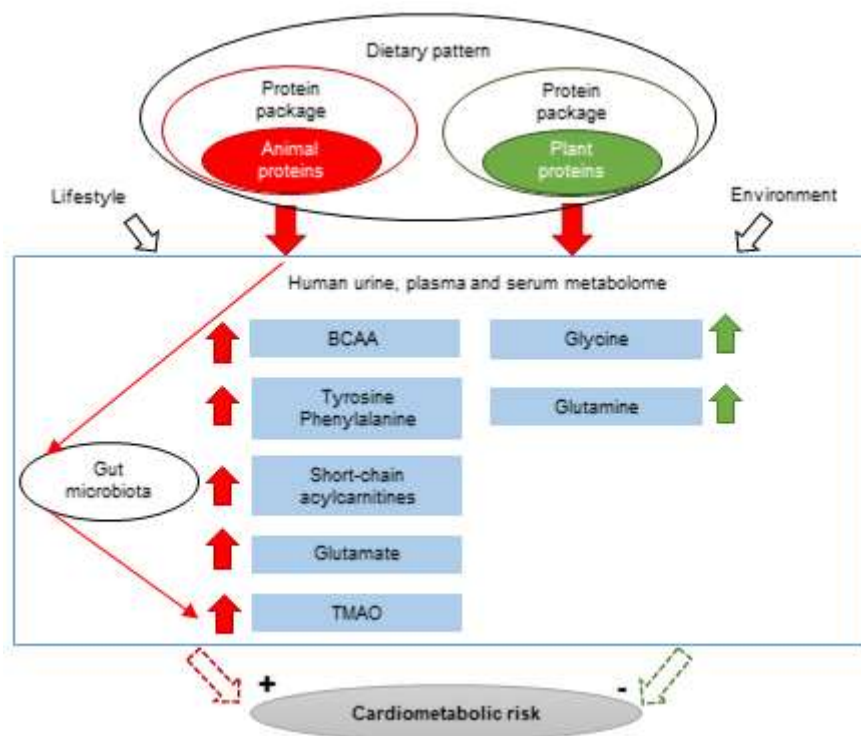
Dietary pattern

Protein package

Animal proteins

Protein package

Plant proteins

Lifestyle

Environment

Human urine, plasma and serum metabolome

BCAA

Tyrosine Phenylalanine

Short-chain acylcarnitines

Glutamate

TMAO

Glycine

Glutamine

Gut microbiota

+

-

Cardiometabolic risk